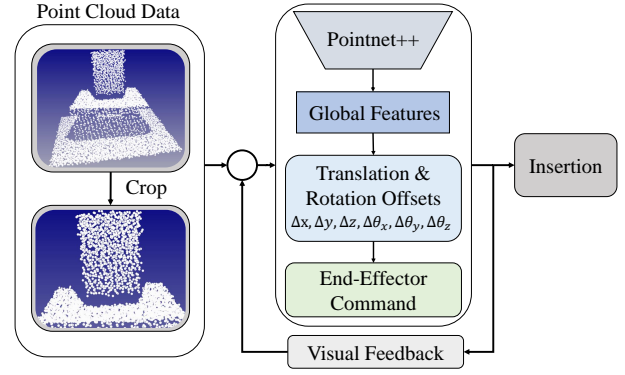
Point Cloud Data

Crop

Pointnet++

Global Features

Translation & Rotation Offsets
$\Delta x, \Delta y, \Delta z, \Delta\theta_x, \Delta\theta_y, \Delta\theta_z$

End-Effector Command

Insertion

Visual Feedback